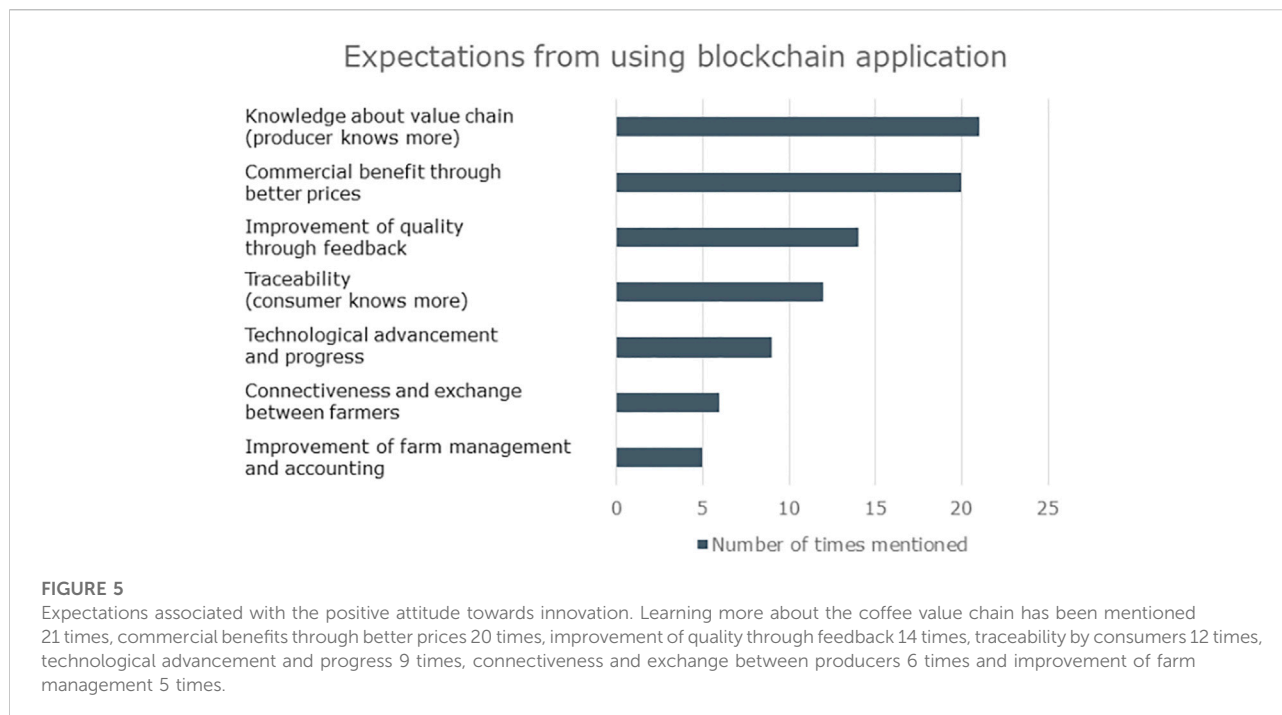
Expectations from using blockchain application

Knowledge about value chain (producer knows more)

Commercial benefit through better prices

Improvement of quality through feedback

Traceability (consumer knows more)

Technological advancement and progress

Connectiveness and exchange between farmers

Improvement of farm management and accounting

0 5 10 15 20 25

Number of times mentioned

FIGURE 5
Expectations associated with the positive attitude towards innovation. Learning more about the coffee value chain has been mentioned 21 times, commercial benefits through better prices 20 times, improvement of quality through feedback 14 times, traceability by consumers 12 times, technological advancement and progress 9 times, connectiveness and exchange between producers 6 times and improvement of farm management 5 times.